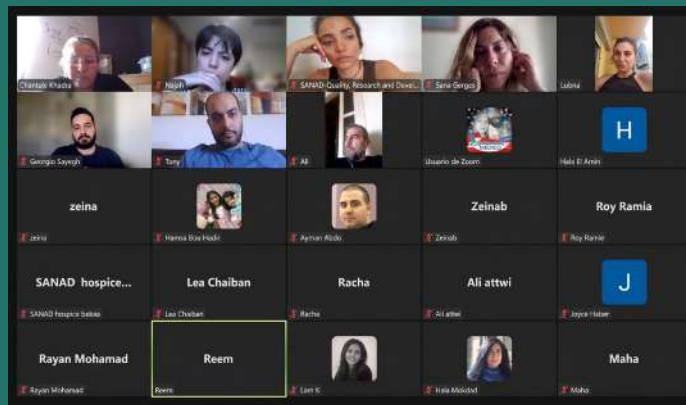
Chantale Khadra
Najah
SANAD-Quality, Research and Devel...
Sana Gerges
Lubna
Georgio Sayegh
Tony
Ali
Usuario de Zoom
H
Hala El Amin
zeina
zeina
Hamsa Bou Hadir
Ayman Abdo
Zeinab
Zeinab
Roy Ramia
Roy Ramia
SANAD hospice...
SANAD hospice bekaa
Lea Chaiban
Lea Chaiban
Racha
Racha
Ali attwi
Ali attwi
J
Joyce Haber
Rayan Mohamad
Rayan Mohamad
Reem
Reem
Lori K
Hala Mokdad
Maha
Maha